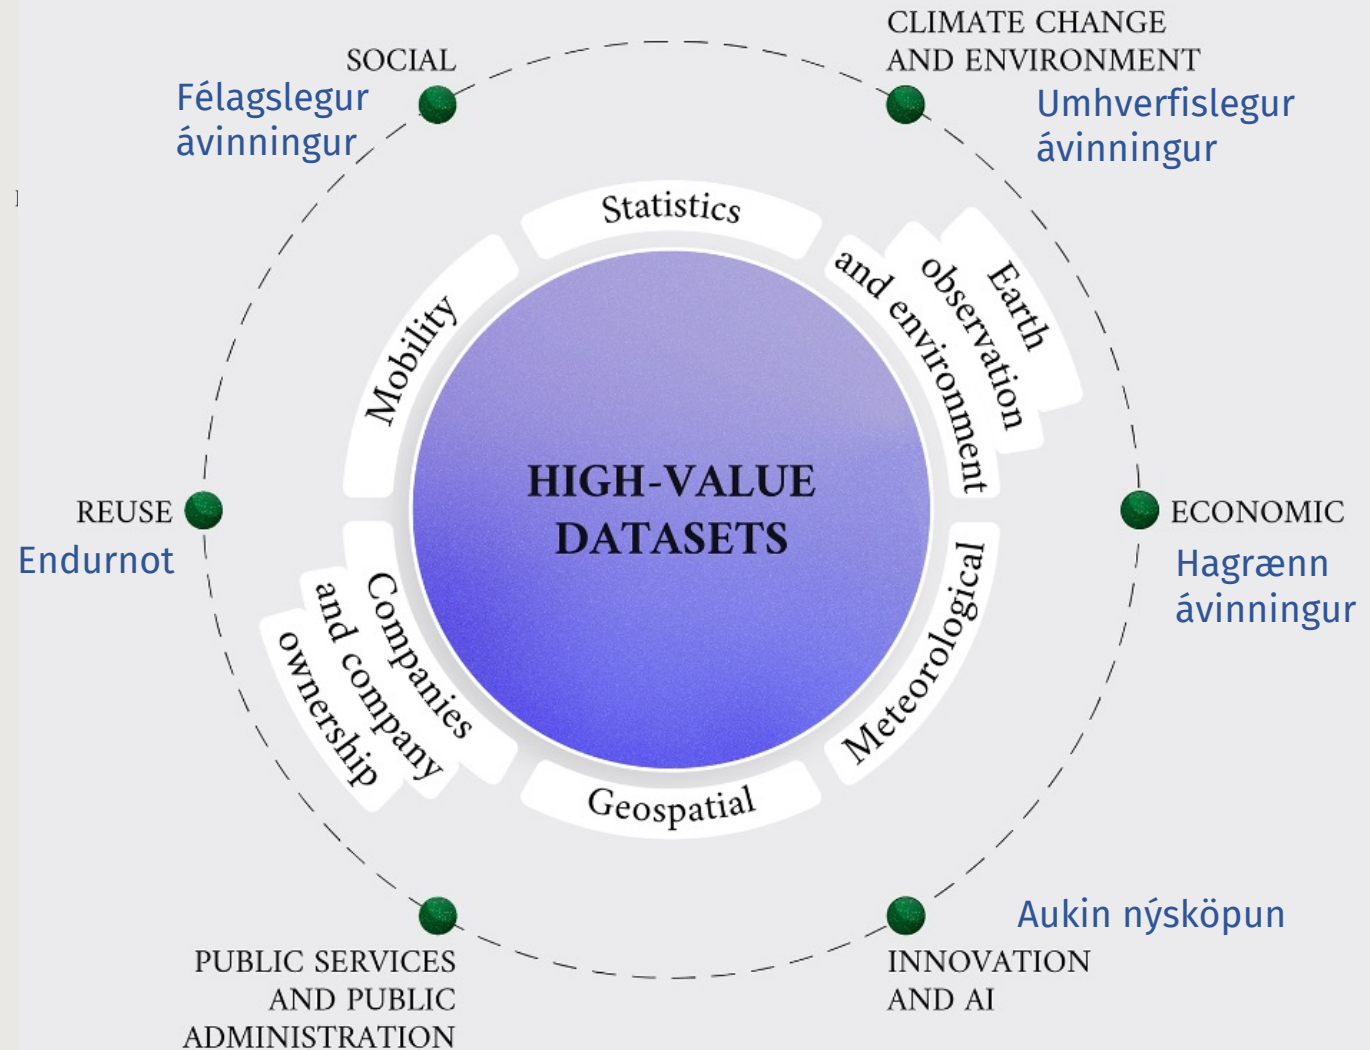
SOCIAL
Félagslegur ávinningur

CLIMATE CHANGE AND ENVIRONMENT
Umhverfislegur ávinningur

Statistics

Earth observation and environment

Mobility

HIGH-VALUE DATASETS

REUSE
Endurnot

ECONOMIC
Hagrænn ávinningur

Companies and company ownership

Meteorological

Geospatial

Aukin nýsköpun

PUBLIC SERVICES AND PUBLIC ADMINISTRATION

INNOVATION AND AI